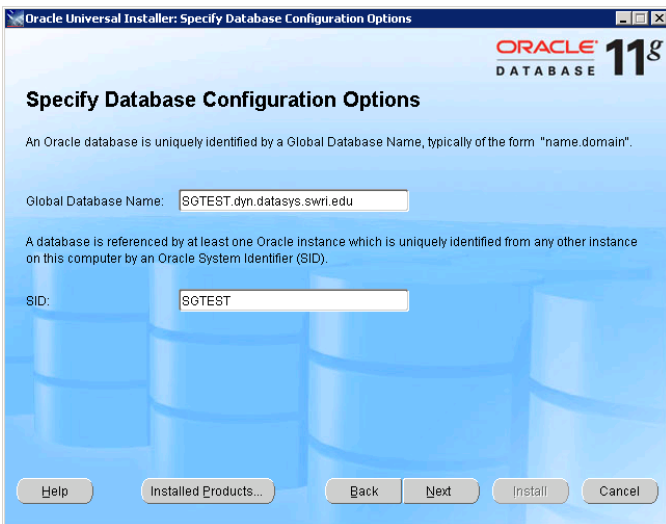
Oracle Universal Installer: Specify Database Configuration Options

ORACLE DATABASE 11g

Specify Database Configuration Options

An Oracle database is uniquely identified by a Global Database Name, typically of the form "name.domain".

Global Database Name: SGTEST.dyn.datasys.swri.edu

A database is referenced by at least one Oracle instance which is uniquely identified from any other instance on this computer by an Oracle System Identifier (SID).

SID: SGTEST

Help | Installed Products... | Back | Next | Install | Cancel